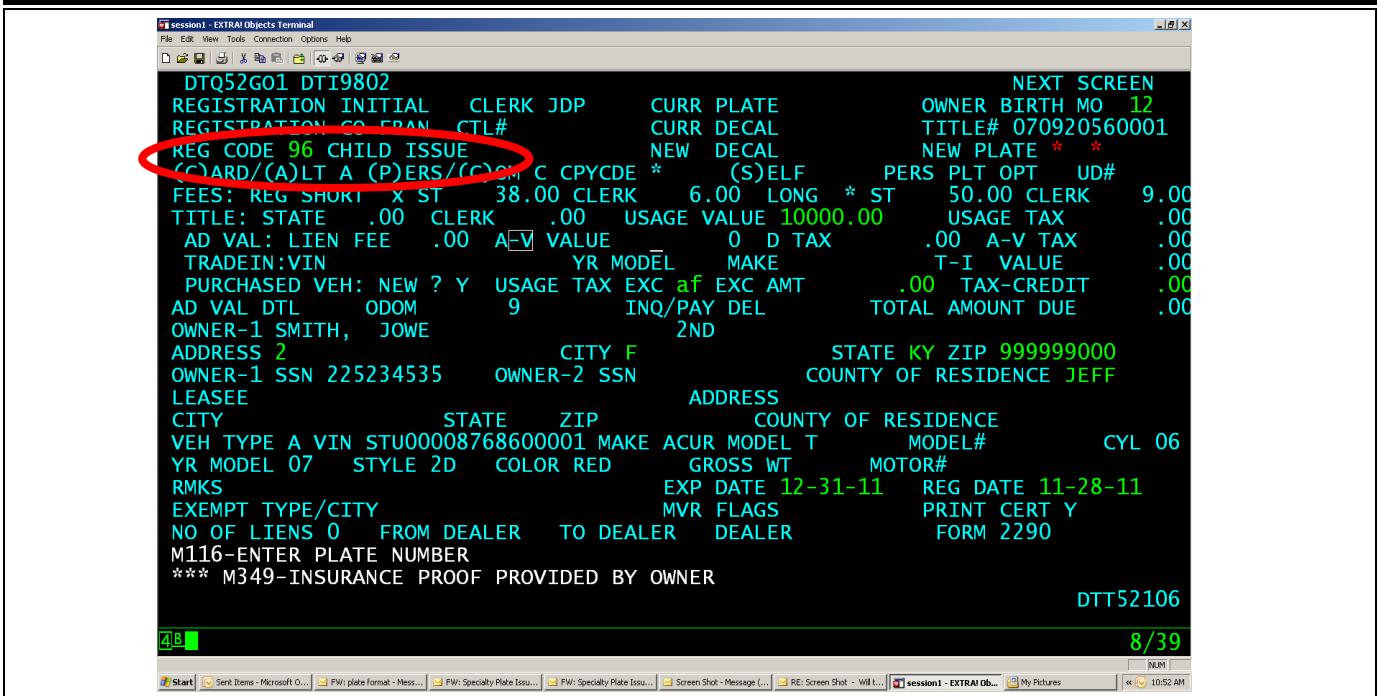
session1 - EXTRA! Objects Terminal
File Edit View Tools Connection Options Help

DTQ52G01 DTI9802 NEXT SCREEN
REGISTRATION INITIAL CLERK JDP CURR PLATE OWNER BIRTH MO 12
REGISTRATION CO FRAN CTL# CURR DECAL TITLE# 070920560001
REG CODE 96 CHILD ISSUE NEW DECAL NEW PLATE * *
(C)ARD/(A)LT A (P)ERS/(C)OM C CPYCDE * (S)ELF PERS PLT OPT UD#
FEES: REG SHORT X ST 38.00 CLERK 6.00 LONG * ST 50.00 CLERK 9.00
TITLE: STATE .00 CLERK .00 USAGE VALUE 10000.00 USAGE TAX .00
AD VAL: LIEN FEE .00 A-V VALUE 0 D TAX .00 A-V TAX .00
TRADEIN:VIN YR MODEL MAKE T-I VALUE .00
PURCHASED VEH: NEW ? Y USAGE TAX EXC af EXC AMT .00 TAX-CREDIT .00
AD VAL DTL ODOM 9 INQ/PAY DEL TOTAL AMOUNT DUE .00
OWNER-1 SMITH, JOWE 2ND
ADDRESS 2 CITY F STATE KY ZIP 999999000
OWNER-1 SSN 225234535 OWNER-2 SSN COUNTY OF RESIDENCE JEFF
LEASEE ADDRESS
CITY STATE ZIP COUNTY OF RESIDENCE
VEH TYPE A VIN STU00008768600001 MAKE ACUR MODEL T MODEL# CYL 06
YR MODEL 07 STYLE 2D COLOR RED GROSS WT MOTOR#
RMKS EXP DATE 12-31-11 REG DATE 11-28-11
EXEMPT TYPE/CITY MVR FLAGS PRINT CERT Y
NO OF LIENS 0 FROM DEALER TO DEALER DEALER FORM 2290
M116-ENTER PLATE NUMBER
*** M349-INSURANCE PROOF PROVIDED BY OWNER
DTT52106

4B 8/39

NUM
Start | Sent Items - Microsoft O... | FW: plate format - Mess... | FW: Specialty Plate Issu... | FW: Specialty Plate Issu... | Screen Shot - Message (... | RE: Screen Shot - Will t... | session1 - EXTRA! Ob... | My Pictures | 10:52 AM